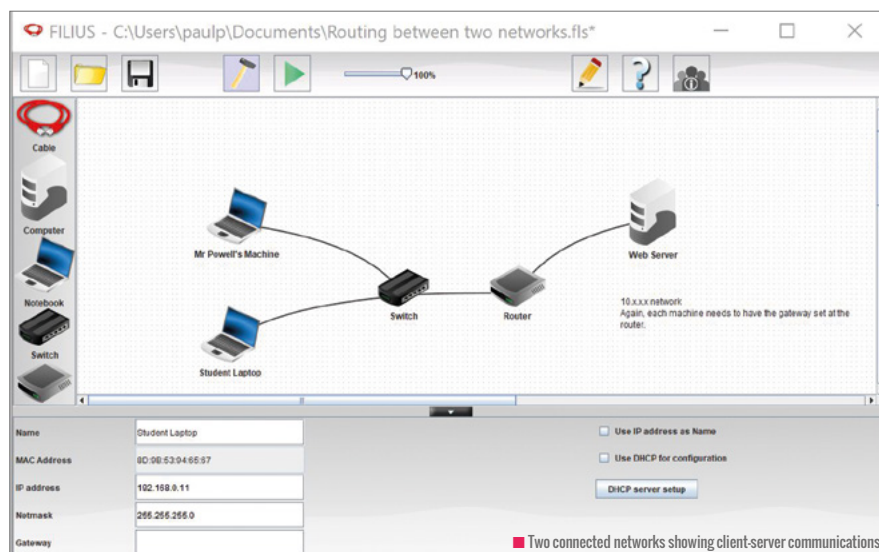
FILIUS - C:\Users\paulp\Documents\Routing between two networks.fls*

100%

Cable

Computer

Notebook

Switch

Mr Powell's Machine

Student Laptop

Switch

Router

Web Server

10.x.x.x network
Again, each machine needs to have the gateway set at the router.

| | |
|---|---|
| Name | Student Laptop |
| MAC Address | 8D:9B:53:04:65:57 |
| IP address | 192.168.0.11 |
| Netmask | 255.255.255.0 |
| Gateway | |

Use IP address as Name

Use DHCP for configuration

DHCP server setup

Two connected networks showing client-server communications